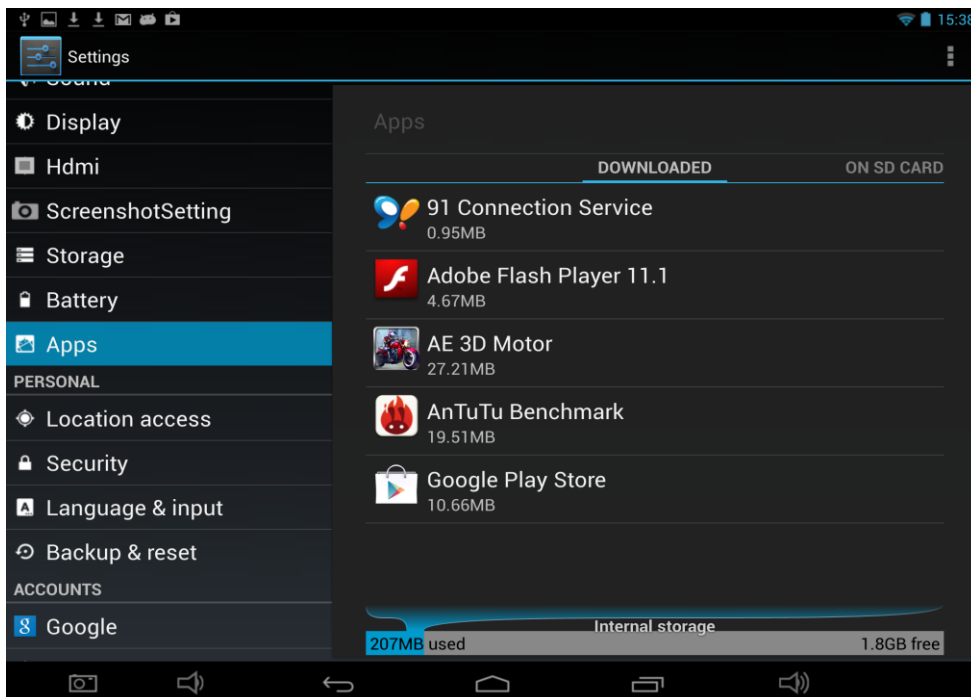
15:38

Settings

Sound

Display

Hdmi

ScreenshotSetting

Storage

Battery

Apps

PERSONAL

Location access

Security

Language & input

Backup & reset

ACCOUNTS

Google

Apps

DOWNLOADED

ON SD CARD

91 Connection Service
0.95MB

Adobe Flash Player 11.1
4.67MB

AE 3D Motor
27.21MB

AnTuTu Benchmark
19.51MB

Google Play Store
10.66MB

Internal storage

207MB used

1.8GB free